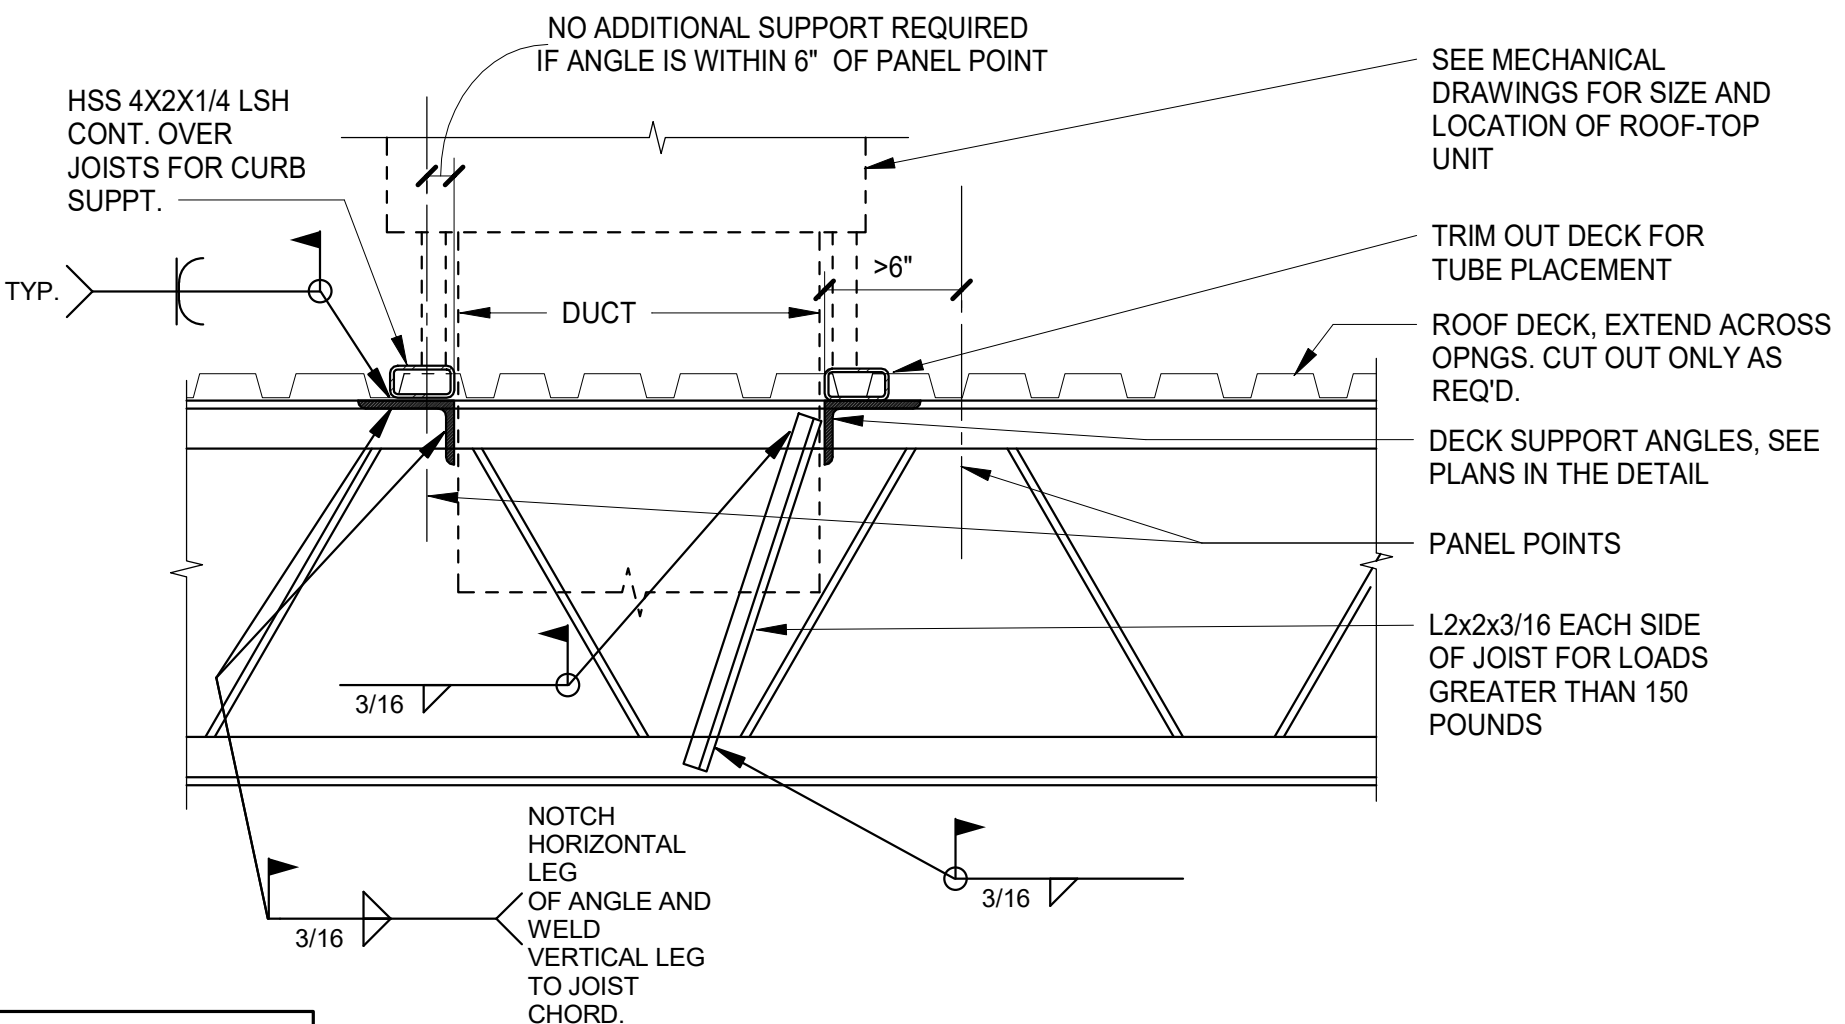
NO ADDITIONAL SUPPORT REQUIRED IF ANGLE IS WITHIN 6" OF PANEL POINT

HSS 4X2X1/4 LSH CONT. OVER JOISTS FOR CURB SUPPT.

SEE MECHANICAL DRAWINGS FOR SIZE AND LOCATION OF ROOF-TOP UNIT

TRIM OUT DECK FOR TUBE PLACEMENT

TYP.

>6"

DUCT

ROOF DECK, EXTEND ACROSS OPNGS. CUT OUT ONLY AS REQ'D.

DECK SUPPORT ANGLES, SEE PLANS IN THE DETAIL

PANEL POINTS

L2x2x3/16 EACH SIDE OF JOIST FOR LOADS GREATER THAN 150 POUNDS

3/16

NOTCH HORIZONTAL LEG OF ANGLE AND WELD VERTICAL LEG TO JOIST CHORD.

3/16

3/16